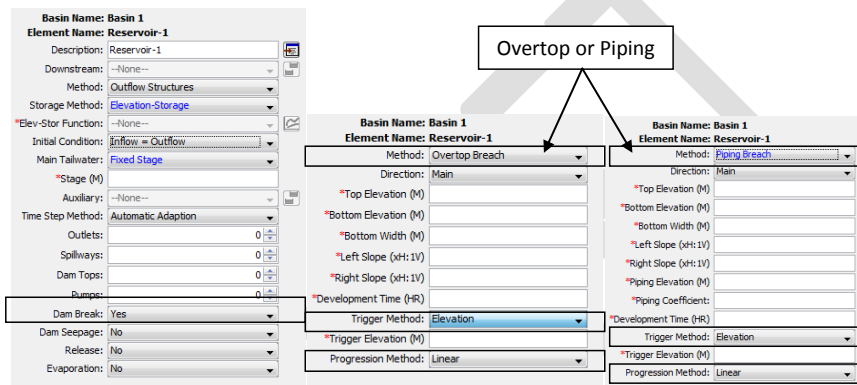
Basin Name: Basin 1
Element Name: Reservoir-1

Description: Reservoir-1
Downstream: --None--
Method: Outflow Structures
Storage Method: Elevation-Storage
*Elev-Stor Function: --None--
Initial Condition: Inflow = Outflow
Main Tailwater: Fixed Stage
*Stage (M)
Auxiliary: --None--
Time Step Method: Automatic Adaption
Outlets: 0
Spillways: 0
Dam Tops: 0
Pumps: 0
Dam Break: Yes
Dam Seepage: No
Release: No
Evaporation: No

Overtop or Piping

Basin Name: Basin 1
Element Name: Reservoir-1

Method: Overtop Breach
Direction: Main
*Top Elevation (M)
*Bottom Elevation (M)
*Bottom Width (M)
*Left Slope (xH:1V)
*Right Slope (xH:1V)
*Development Time (HR)
Trigger Method: Elevation
*Trigger Elevation (M)
Progression Method: Linear

Basin Name: Basin 1
Element Name: Reservoir-1

Method: Piping Breach
Direction: Main
*Top Elevation (M)
*Bottom Elevation (M)
*Bottom Width (M)
*Left Slope (xH:1V)
*Right Slope (xH:1V)
*Piping Elevation (M)
*Piping Coefficient:
*Development Time (HR)
Trigger Method: Elevation
*Trigger Elevation (M)
Progression Method: Linear